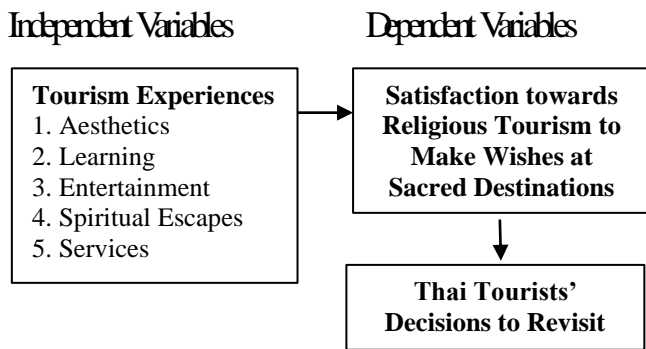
Independent Variables

Dependent Variables

**Tourism Experiences**
1. Aesthetics
2. Learning
3. Entertainment
4. Spiritual Escapes
5. Services

**Satisfaction towards Religious Tourism to Make Wishes at Sacred Destinations**

**Thai Tourists' Decisions to Revisit**